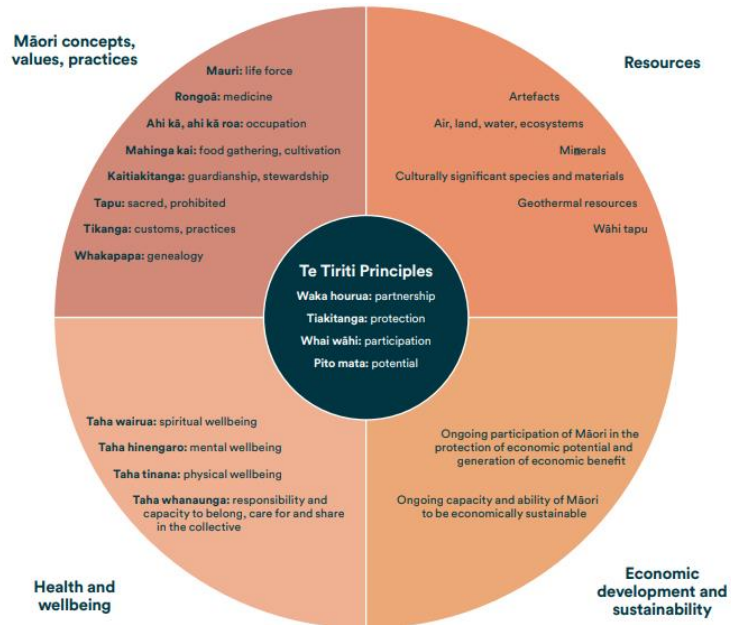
Māori concepts, values, practices

Mauri: life force

Rongoā: medicine

Ahi kā, ahi kā roa: occupation

Mahinga kai: food gathering, cultivation

Kaitiakitanga: guardianship, stewardship

Tapu: sacred, prohibited

Tikanga: customs, practices

Whakapapa: genealogy

Resources

Artefacts

Air, land, water, ecosystems

Minerals

Culturally significant species and materials

Geothermal resources

Wāhi tapu

Te Tiriti Principles

Waka hourua: partnership

Tiakitanga: protection

Whai wāhi: participation

Pito mata: potential

Taha wairua: spiritual wellbeing

Taha hinengaro: mental wellbeing

Taha tinana: physical wellbeing

Taha whanaunga: responsibility and capacity to belong, care for and share in the collective

Health and wellbeing

Ongoing participation of Māori in the protection of economic potential and generation of economic benefit

Ongoing capacity and ability of Māori to be economically sustainable

Economic development and sustainability